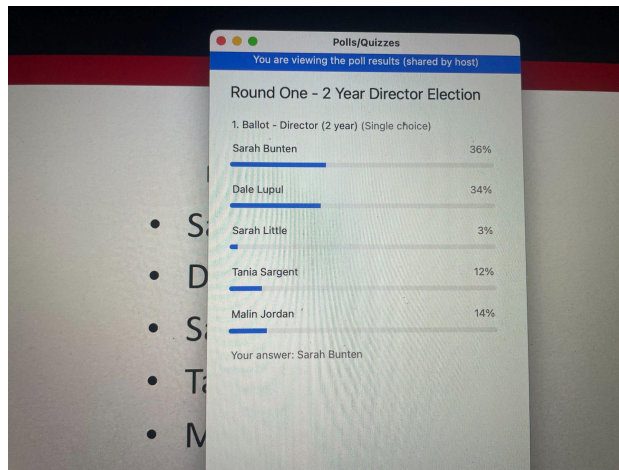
Polls/Quizzes

You are viewing the poll results (shared by host)

Round One - 2 Year Director Election

1. Ballot - Director (2 year) (Single choice)

Sarah Bunten 36%

Dale Lupul 34%

Sarah Little 3%

Tania Sargent 12%

Malin Jordan 14%

Your answer: Sarah Bunten

• S
• D
• S
• T
• M